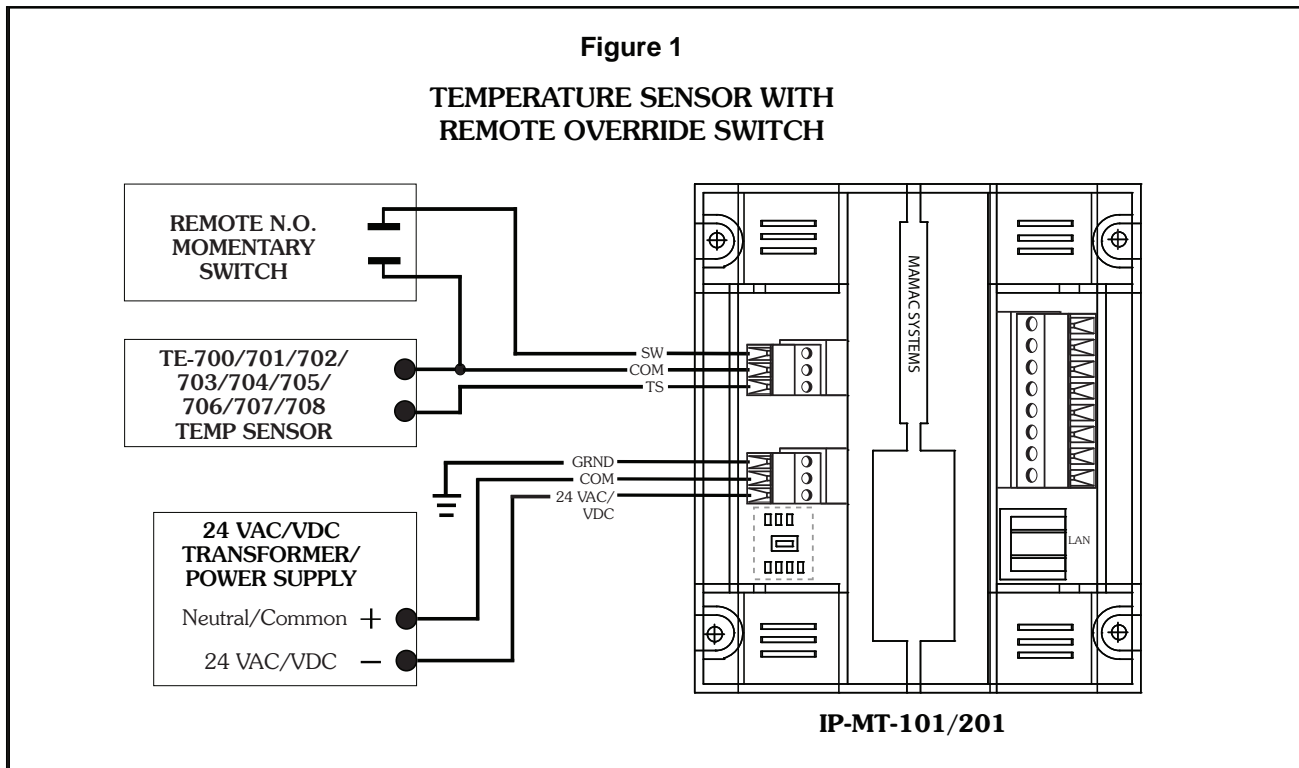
Figure 1

TEMPERATURE SENSOR WITH REMOTE OVERRIDE SWITCH

REMOTE N.O. MOMENTARY SWITCH

TE-700/701/702/ 703/704/705/ 706/707/708 TEMP SENSOR

SW
COM
TS

MAMAC SYSTEMS

GRND
COM
24 VAC/ VDC

24 VAC/VDC TRANSFORMER/ POWER SUPPLY

Neutral/Common +

24 VAC/VDC −

LAN

IP-MT-101/201